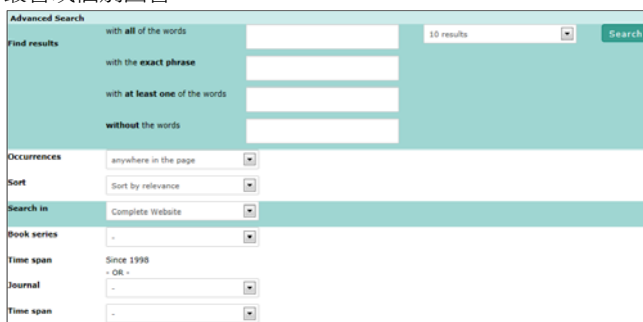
Advanced Search

Find results

with all of the words

10 results

Search

with the exact phrase

with at least one of the words

without the words

Occurrences

anywhere in the page

Sort

Sort by relevance

Search in

Complete Website

Book series

-

Time span

Since 1998

- OR -

Journal

-

Time span

-